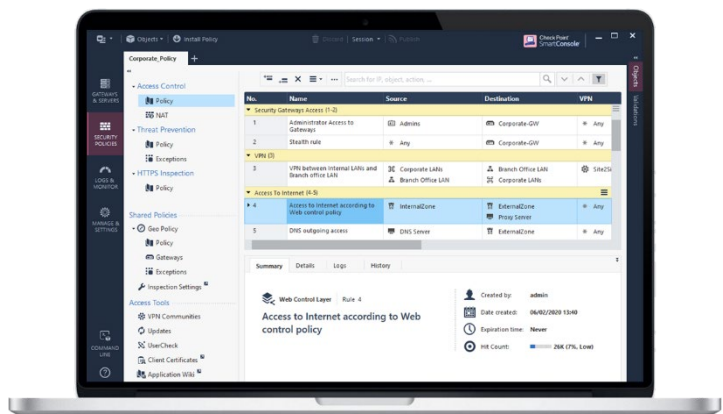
Objects | Install Policy
Discard | Session | Publish
Check Point SmartConsole
Corporate_Policy +
GATEWAYS & SERVERS
SECURITY POLICIES
LOGS & MONITOR
MANAGE & SETTINGS
COMMAND LINE
Access Control
Policy
NAT
Threat Prevention
Policy
Exceptions
HTTPS Inspection
Policy
Shared Policies
Geo Policy
Policy
Gateways
Exceptions
Inspection Settings
Access Tools
VPN Communities
Updates
UserCheck
Client Certificates
Application Wiki
Search for IP, object, action...
Objects
Validations

| No. | Name | Source | Destination | VPN |
|---|---|---|---|---|
| Security Gateways Access (1-2) | | | | |
| 1 | Administrator Access to Gateways | Admins | Corporate-GW | Any |
| 2 | Stealth rule | Any | Corporate-GW | Any |
| VPN (3) | | | | |
| 3 | VPN between internal LANs and Branch office LAN | Corporate LANs Branch Office LAN | Branch Office LAN Corporate LANs | Site2S |
| Access to Internet (4-5) | | | | |
| 4 | Access to internet according to Web control policy | InternalZone | ExternalZone Proxy Server | Any |
| 5 | DNS outgoing access | DNS Server | ExternalZone | Any |

Summary Details Logs History
Web Control Layer | Rule 4
Access to Internet according to Web control policy
Created by: admin
Date created: 06/02/2020 13:40
Expiration time: Never
Hit Count: 26K (7%, Low)